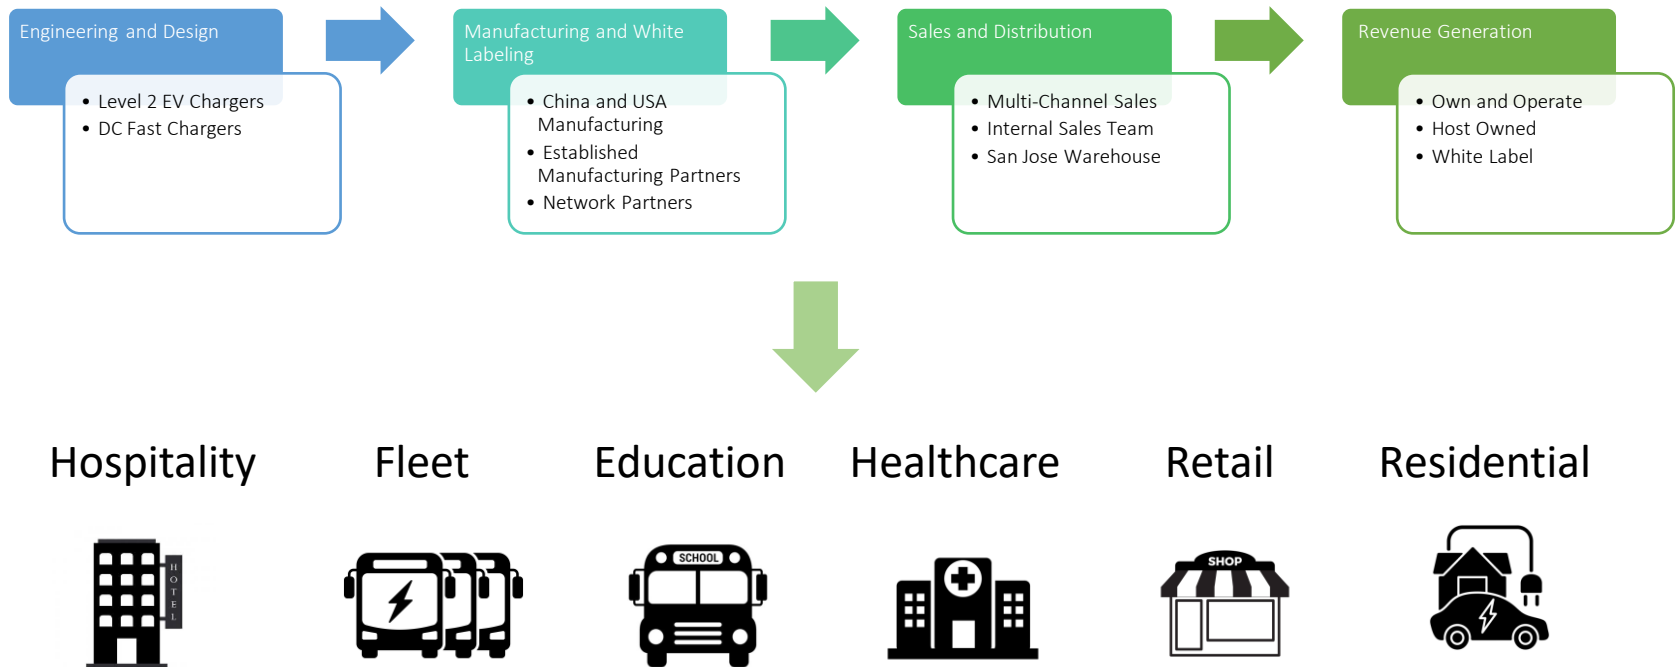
Engineering and Design

• Level 2 EV Chargers
• DC Fast Chargers

Manufacturing and White Labeling

• China and USA Manufacturing
• Established Manufacturing Partners
• Network Partners

Sales and Distribution

• Multi-Channel Sales
• Internal Sales Team
• San Jose Warehouse

Revenue Generation

• Own and Operate
• Host Owned
• White Label

Hospitality

Fleet

Education

Healthcare

Retail

Residential

HOTEL

SCHOOL

SHOP